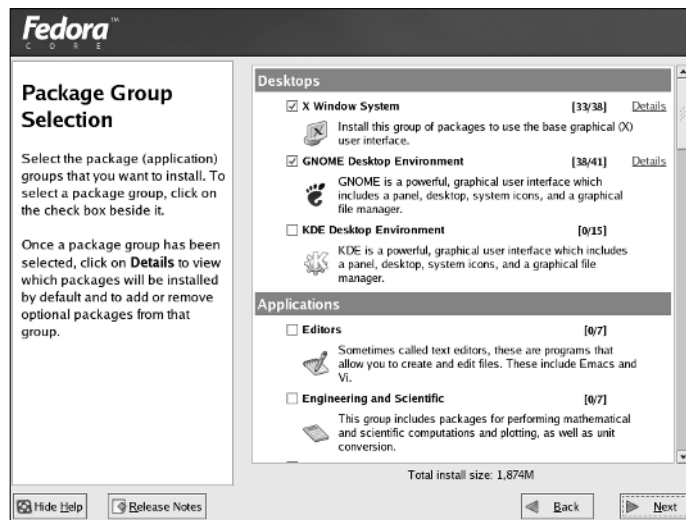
Fedora™
CORE

Package Group Selection

Select the package (application) groups that you want to install. To select a package group, click on the check box beside it.

Once a package group has been selected, click on **Details** to view which packages will be installed by default and to add or remove optional packages from that group.

Desktops

☑ X Window System [33/38] Details
Install this group of packages to use the base graphical (X) user interface.

☑ GNOME Desktop Environment [38/41] Details
GNOME is a powerful, graphical user interface which includes a panel, desktop, system icons, and a graphical file manager.

☐ KDE Desktop Environment [0/15]
KDE is a powerful, graphical user interface which includes a panel, desktop, system icons, and a graphical file manager.

Applications

☐ Editors [0/7]
Sometimes called text editors, these are programs that allow you to create and edit files. These include Emacs and Vi.

☐ Engineering and Scientific [0/7]
This group includes packages for performing mathematical and scientific computations and plotting, as well as unit conversion.

Total install size: 1,874M

Hide Help
Release Notes
Back
Next